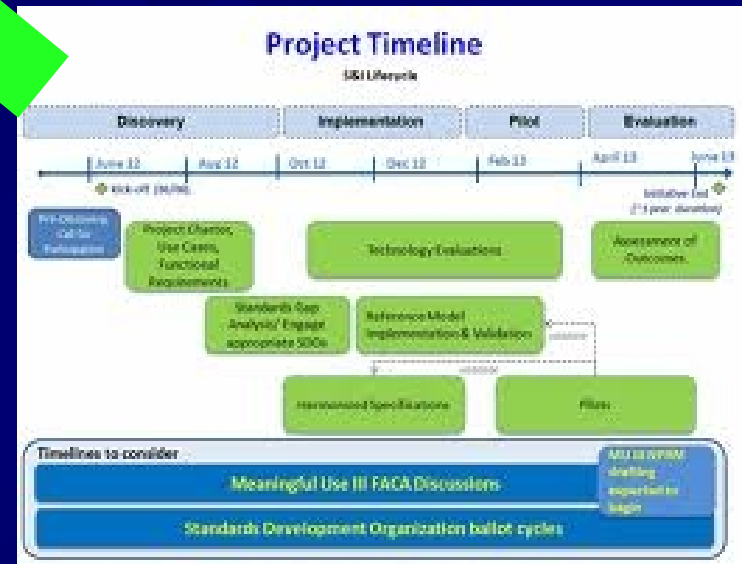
Project Timeline

S&I Lifecycle

Discovery | Implementation | Pilot | Evaluation

June 12 | Aug 12 | Oct 12 | Dec 12 | Feb 13 | April 13 | June 13

Kick-off (M/M)

Initiative End (1st year duration)

Pre-Discovery Call for Participation

Project Charter, Use Cases, Functional Requirements

Technology Evaluations

Assessment of Outcomes

Standards Gap Analysis/ Engage appropriate SDOs

Reference Model Implementation & Validation

update

validate

Harmonized Specifications

Pilots

Timelines to consider

Meaningful Use III FACA Discussions

MU III NPRM drafting expectation begin

Standards Development Organization ballot cycles